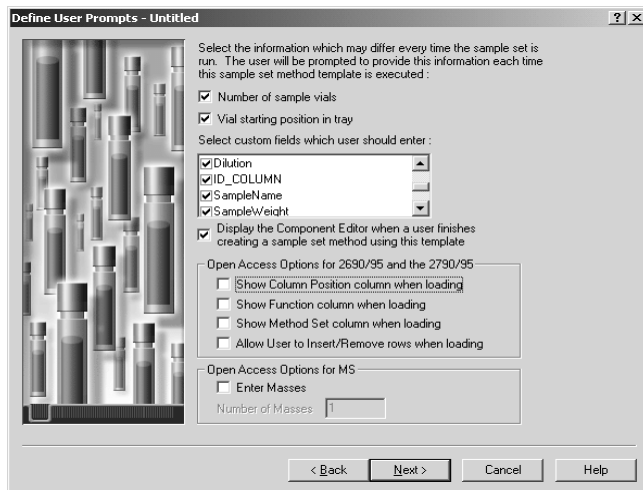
Define User Prompts - Untitled

?

×

Select the information which may differ every time the sample set is run. The user will be prompted to provide this information each time this sample set method template is executed :

Number of sample vials

Vial starting position in tray

Select custom fields which user should enter :

Dilution
ID_COLUMN
SampleName
SampleWeight

Display the Component Editor when a user finishes creating a sample set method using this template

Open Access Options for 2690/95 and the 2790/95

Show Column Position column when loading

Show Function column when loading

Show Method Set column when loading

Allow User to Insert/Remove rows when loading

Open Access Options for MS

Enter Masses

Number of Masses 1

< Back

Next >

Cancel

Help